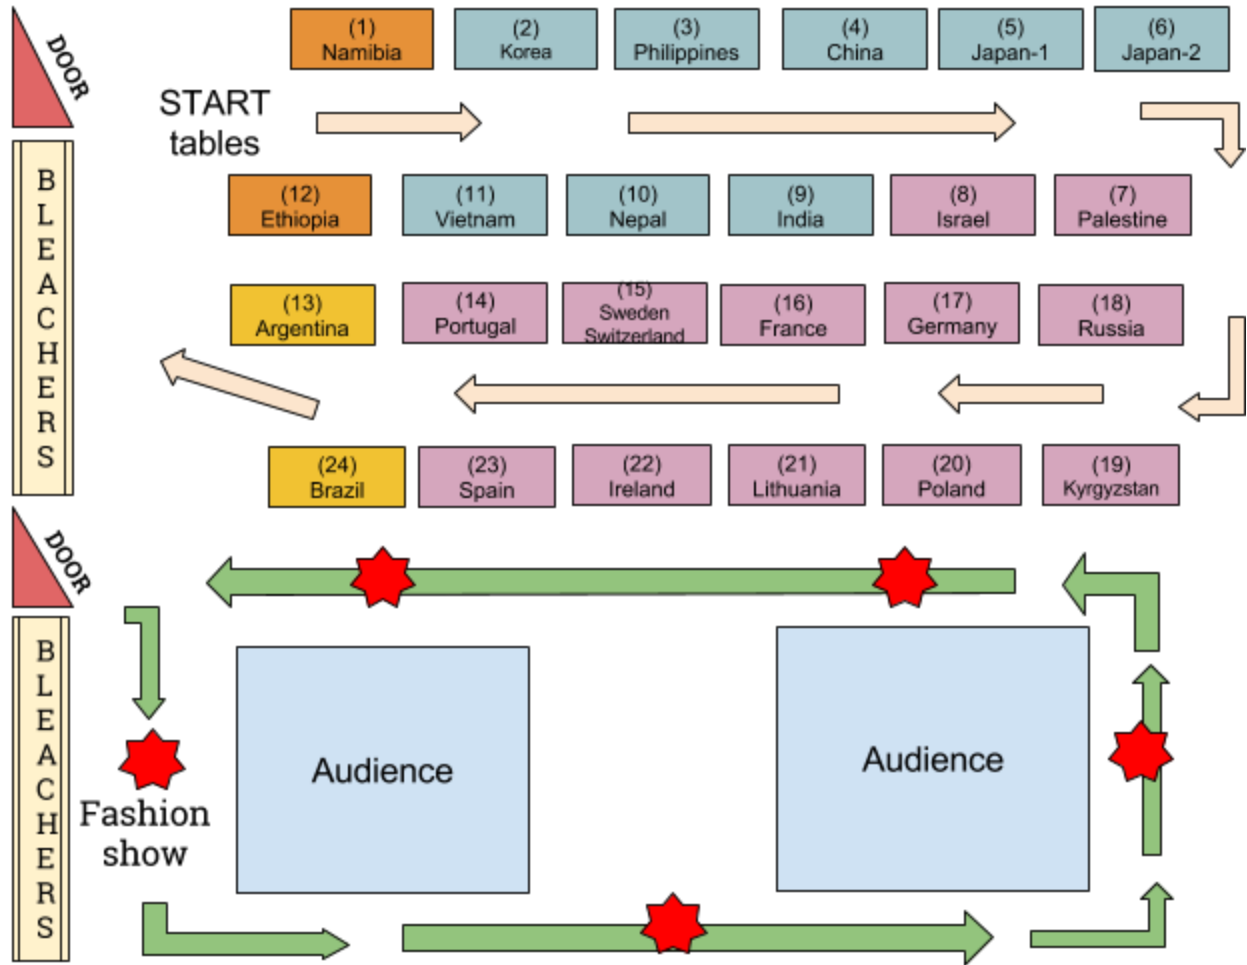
DOOR

BLEACHERS

START tables

(1) Namibia
(2) Korea
(3) Philippines
(4) China
(5) Japan-1
(6) Japan-2

(12) Ethiopia
(11) Vietnam
(10) Nepal
(9) India
(8) Israel
(7) Palestine

(13) Argentina
(14) Portugal
(15) Sweden Switzerland
(16) France
(17) Germany
(18) Russia

(24) Brazil
(23) Spain
(22) Ireland
(21) Lithuania
(20) Poland
(19) Kyrgyzstan

DOOR

BLEACHERS

Audience

Audience

Fashion show